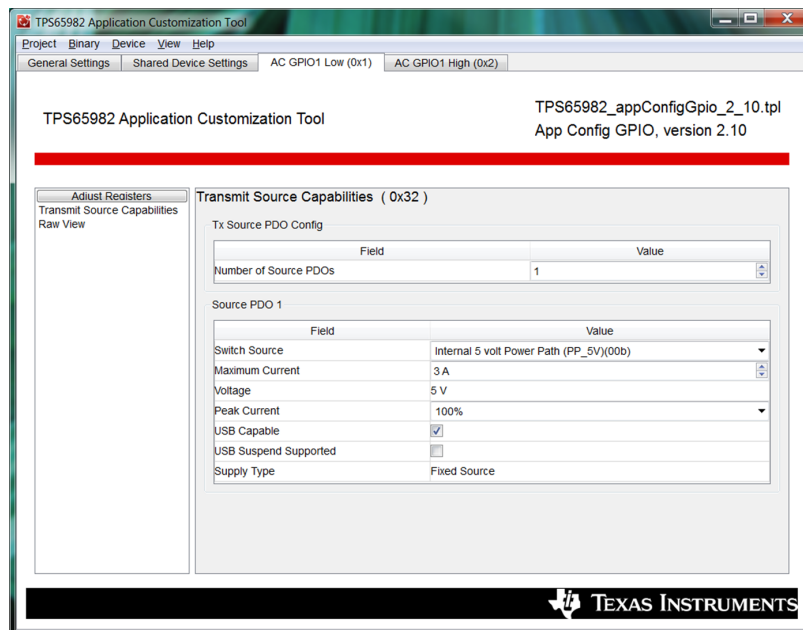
TPS65982 Application Customization Tool

Project Binary Device View Help

General Settings | Shared Device Settings | AC GPIO1 Low (0x1) | AC GPIO1 High (0x2)

TPS65982 Application Customization Tool

TPS65982_appConfigGpio_2_10.tpl
App Config GPIO, version 2.10

Adjust Registers
Transmit Source Capabilities
Raw View

Transmit Source Capabilities ( 0x32 )

Tx Source PDO Config

| Field | Value |
|---|---|
| Number of Source PDOs | 1 |

Source PDO 1

| Field | Value |
|---|---|
| Switch Source | Internal 5 volt Power Path (PP_5V)(00b) |
| Maximum Current | 3 A |
| Voltage | 5 V |
| Peak Current | 100% |
| USB Capable | ☑ |
| USB Suspend Supported | ☐ |
| Supply Type | Fixed Source |

Texas Instruments